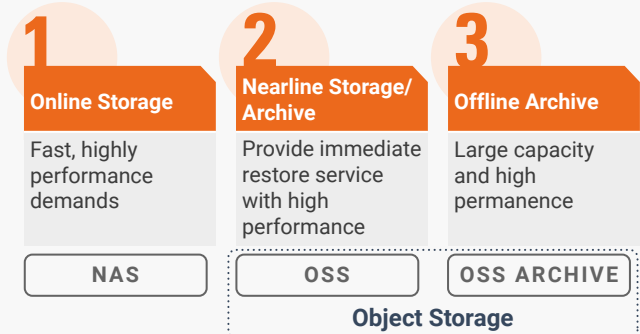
1
Online Storage
Fast, highly performance demands
NAS

2
Nearline Storage/ Archive
Provide immediate restore service with high performance
OSS

3
Offline Archive
Large capacity and high permanence
OSS ARCHIVE

Object Storage